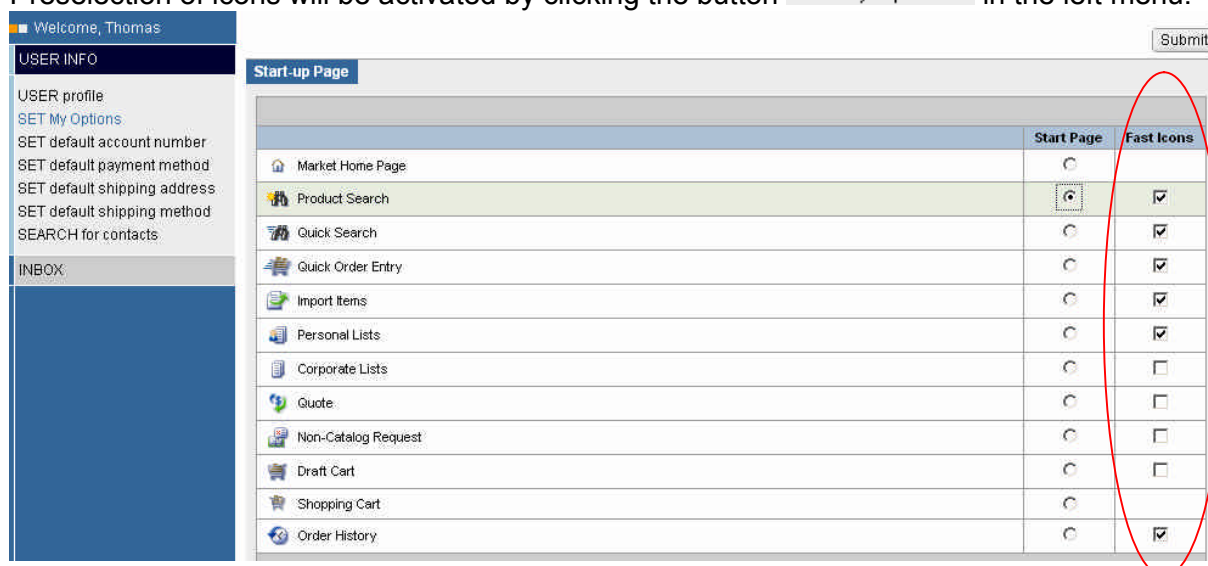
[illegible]selection of icons will be activated by clicking the button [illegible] in the left menu.

Welcome, Thomas

USER INFO

USER profile
SET My Options
SET default account number
SET default payment method
SET default shipping address
SET default shipping method
SEARCH for contacts

INBOX

Submit

Start-up Page

| | Start Page | Fast Icons |
|---|---|---|
| Market Home Page | ○ | |
| Product Search | ◉ | ☑ |
| Quick Search | ○ | ☑ |
| Quick Order Entry | ○ | ☑ |
| Import Items | ○ | ☑ |
| Personal Lists | ○ | ☑ |
| Corporate Lists | ○ | ☐ |
| Quote | ○ | ☐ |
| Non-Catalog Request | ○ | ☐ |
| Draft Cart | ○ | ☐ |
| Shopping Cart | ○ | |
| Order History | ○ | ☑ |